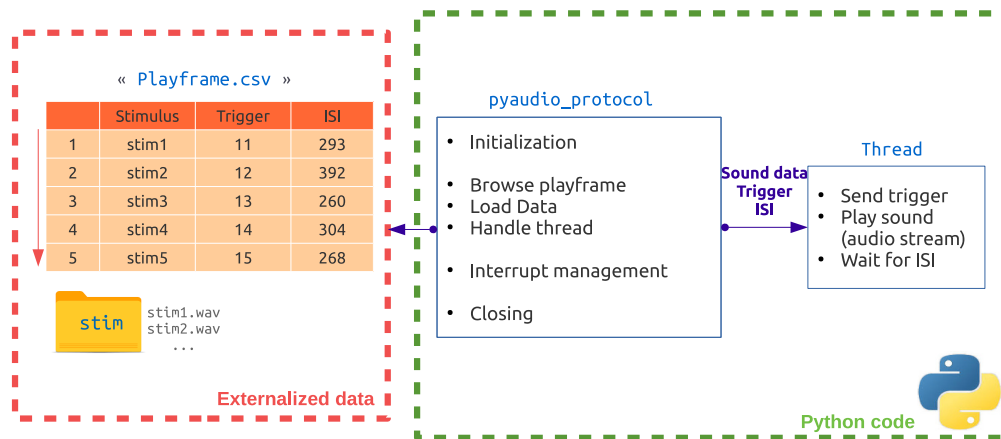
« Playframe.csv »

| | Stimulus | Trigger | ISI |
|---|---|---|---|
| 1 | stim1 | 11 | 293 |
| 2 | stim2 | 12 | 392 |
| 3 | stim3 | 13 | 260 |
| 4 | stim4 | 14 | 304 |
| 5 | stim5 | 15 | 268 |

stim

stim1.wav
stim2.wav
...

Externalized data

pyaudio_protocol

- Initialization
- Browse playframe
- Load Data
- Handle thread
- Interrupt management
- Closing

Sound data
Trigger
ISI

Thread

- Send trigger
- Play sound (audio stream)
- Wait for ISI

Python code